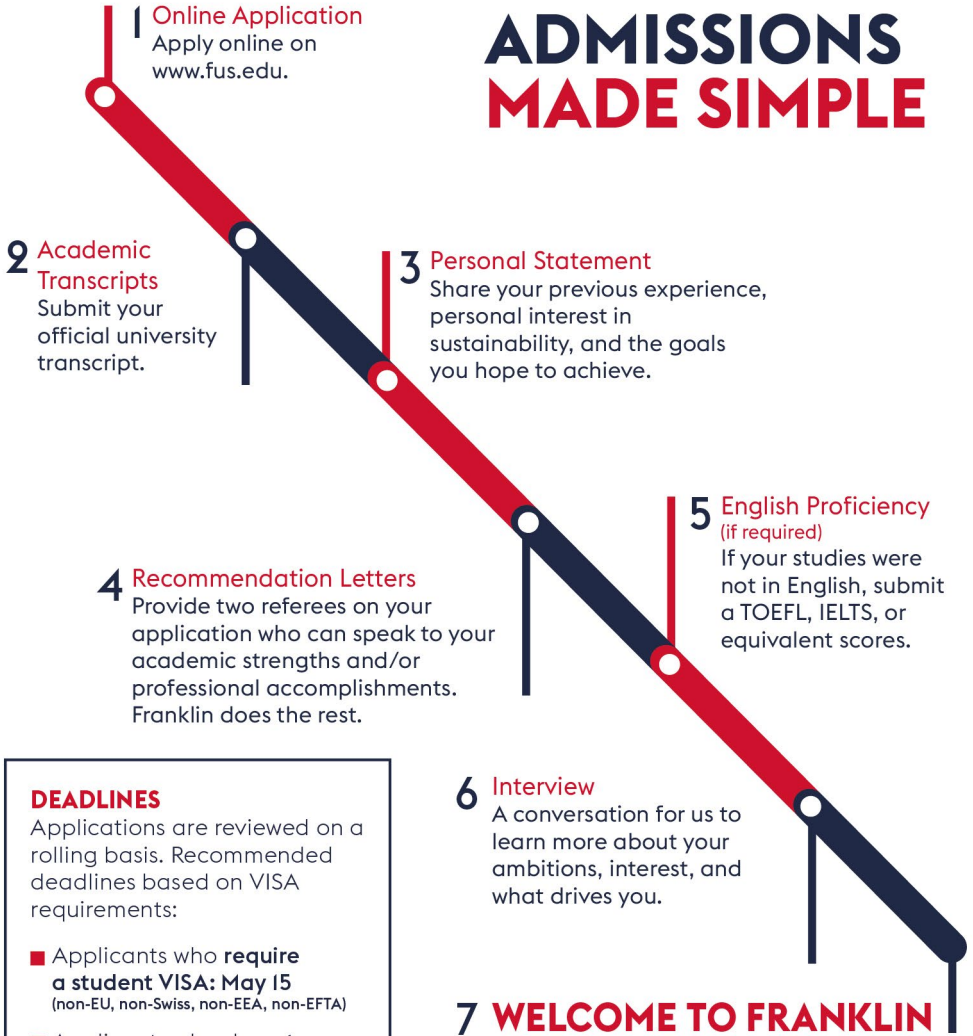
ADMISSIONS MADE SIMPLE

1 Online Application
Apply online on www.fus.edu.

2 Academic Transcripts
Submit your official university transcript.

3 Personal Statement
Share your previous experience, personal interest in sustainability, and the goals you hope to achieve.

4 Recommendation Letters
Provide two referees on your application who can speak to your academic strengths and/or professional accomplishments. Franklin does the rest.

5 English Proficiency
(if required)
If your studies were not in English, submit a TOEFL, IELTS, or equivalent scores.

6 Interview
A conversation for us to learn more about your ambitions, interest, and what drives you.

DEADLINES
Applications are reviewed on a rolling basis. Recommended deadlines based on VISA requirements:

Applicants who require a student VISA: May 15
(non-EU, non-Swiss, non-EEA, non-EFTA)

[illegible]

7 WELCOME TO FRANKLIN